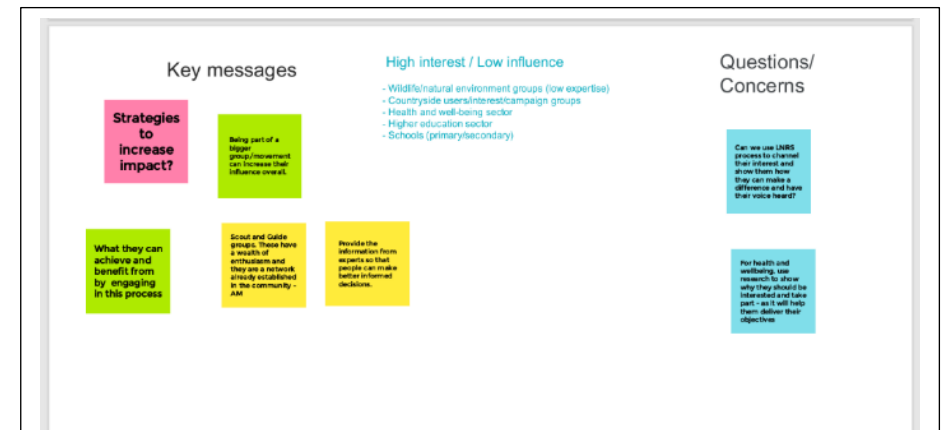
Key messages

High interest / Low influence

- Wildlife/natural environment groups (low expertise)
- Countryside users/interest/campaign groups
- Health and well-being sector
- Higher education sector
- Schools (primary/secondary)

Questions/ Concerns

Strategies to increase impact?

Being part of a bigger group/movement can increase their influence overall.

Can we use LNRS process to channel their interest and show them how they can make a difference and have their voice heard?

What they can achieve and benefit from by engaging in this process

Scout and Guide groups. These have a wealth of enthusiasm and they are a network already established in the community - AM

Provide the information from experts so that people can make better informed decisions.

For health and wellbeing, use research to show why they should be interested and take part - as it will help them deliver their objectives